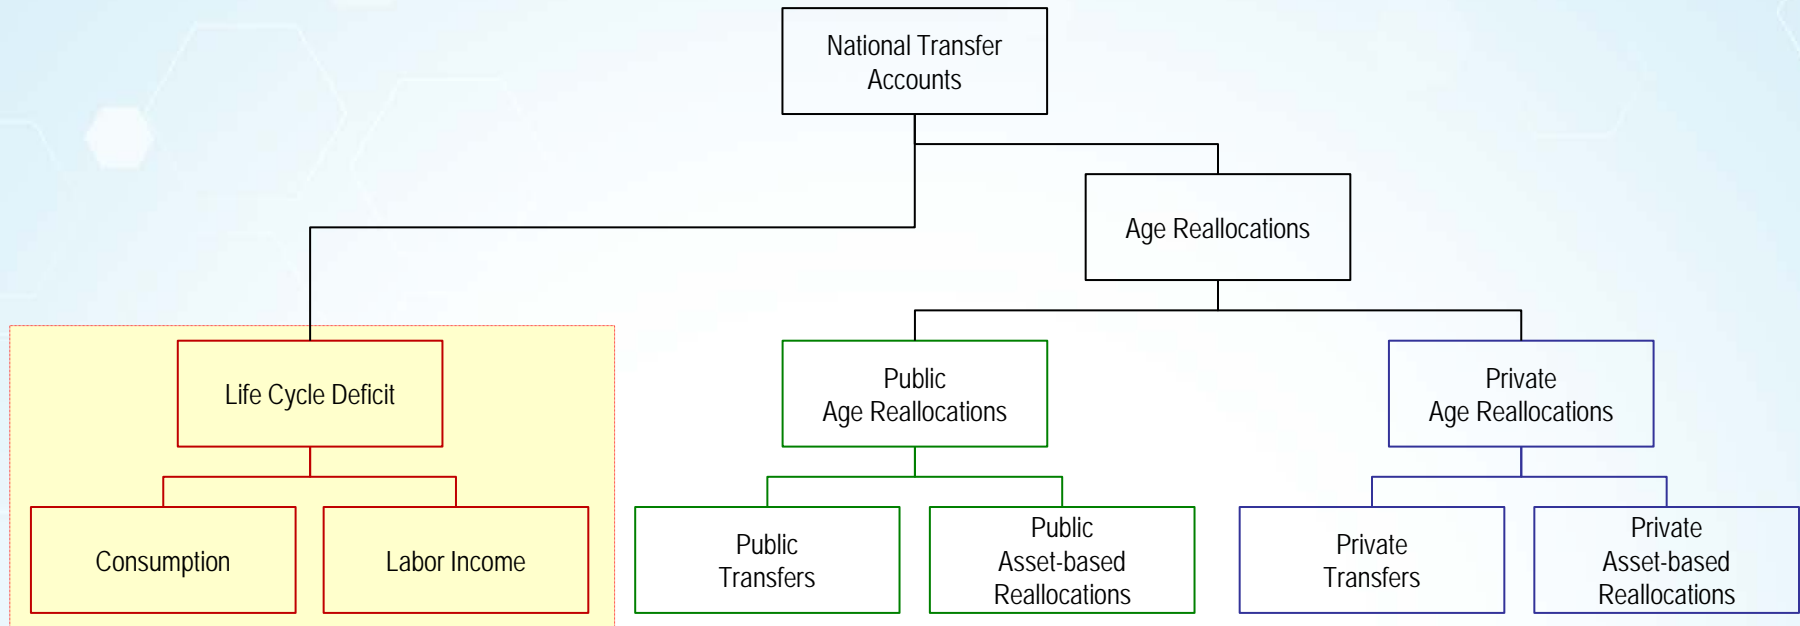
National Transfer Accounts

Age Reallocations

Life Cycle Deficit

Public Age Reallocations

Private Age Reallocations

Consumption

Labor Income

Public Transfers

Public Asset-based Reallocations

Private Transfers

Private Asset-based Reallocations